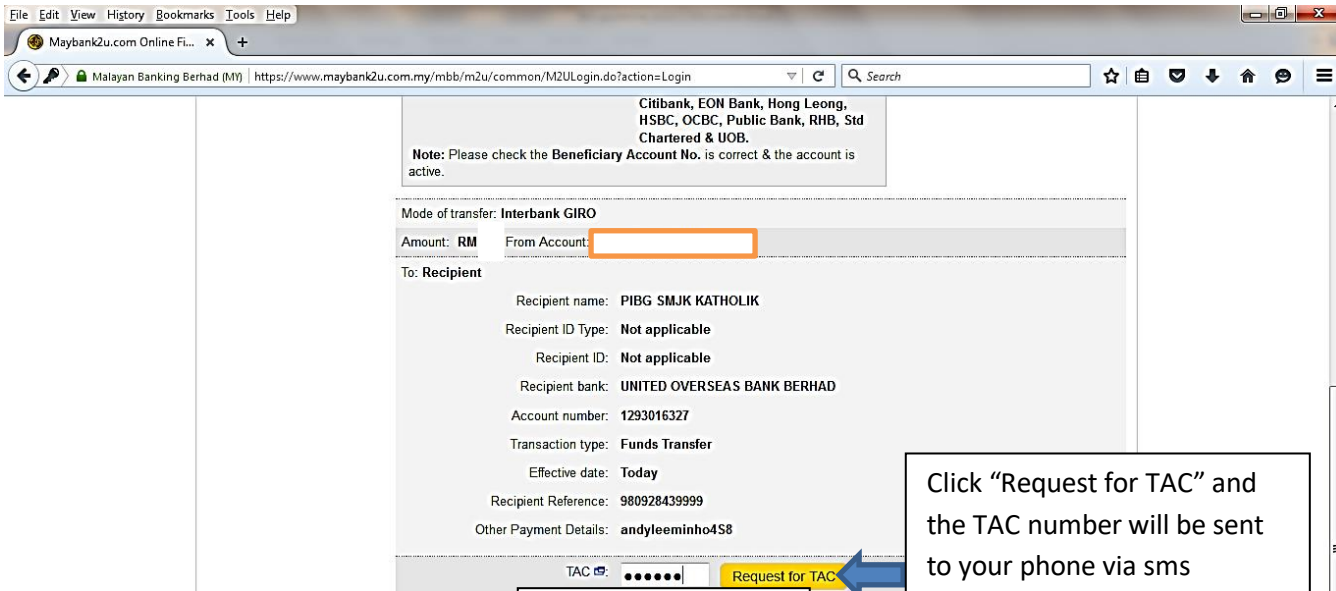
File Edit View History Bookmarks Tools Help

Maybank2u.com Online Fi... ×

Malayan Banking Berhad (MY) https://www.maybank2u.com.my/mbb/m2u/common/M2ULogin.do?action=Login

Search

Citibank, EON Bank, Hong Leong, HSBC, OCBC, Public Bank, RHB, Std Chartered & UOB.

Note: Please check the Beneficiary Account No. is correct & the account is active.

Mode of transfer: Interbank GIRO

Amount: RM From Account:

To: Recipient

Recipient name: PIBG SMJK KATHOLIK

Recipient ID Type: Not applicable

Recipient ID: Not applicable

Recipient bank: UNITED OVERSEAS BANK BERHAD

Account number: 1293016327

Transaction type: Funds Transfer

Effective date: Today

Recipient Reference: 980928439999

Other Payment Details: andyleeminho4S8

TAC: •••••• Request for TAC

Click "Request for TAC" and the TAC number will be sent to your phone via sms